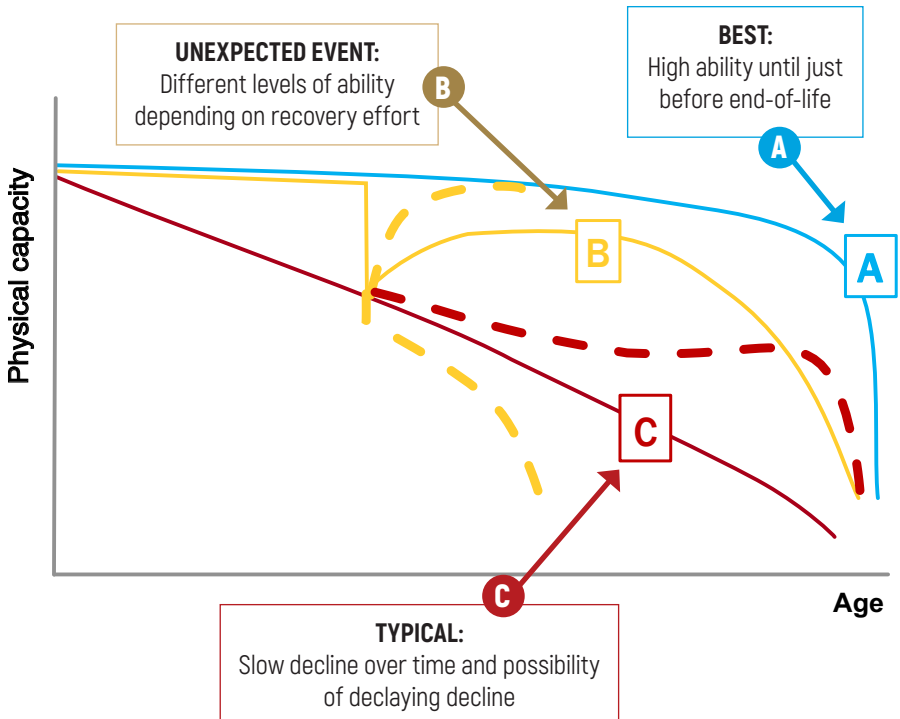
UNEXPECTED EVENT:
Different levels of ability depending on recovery effort

B

BEST:
High ability until just before end-of-life

A

Physical capacity

B

A

C

Age

C

TYPICAL:
Slow decline over time and possibility of declaying decline